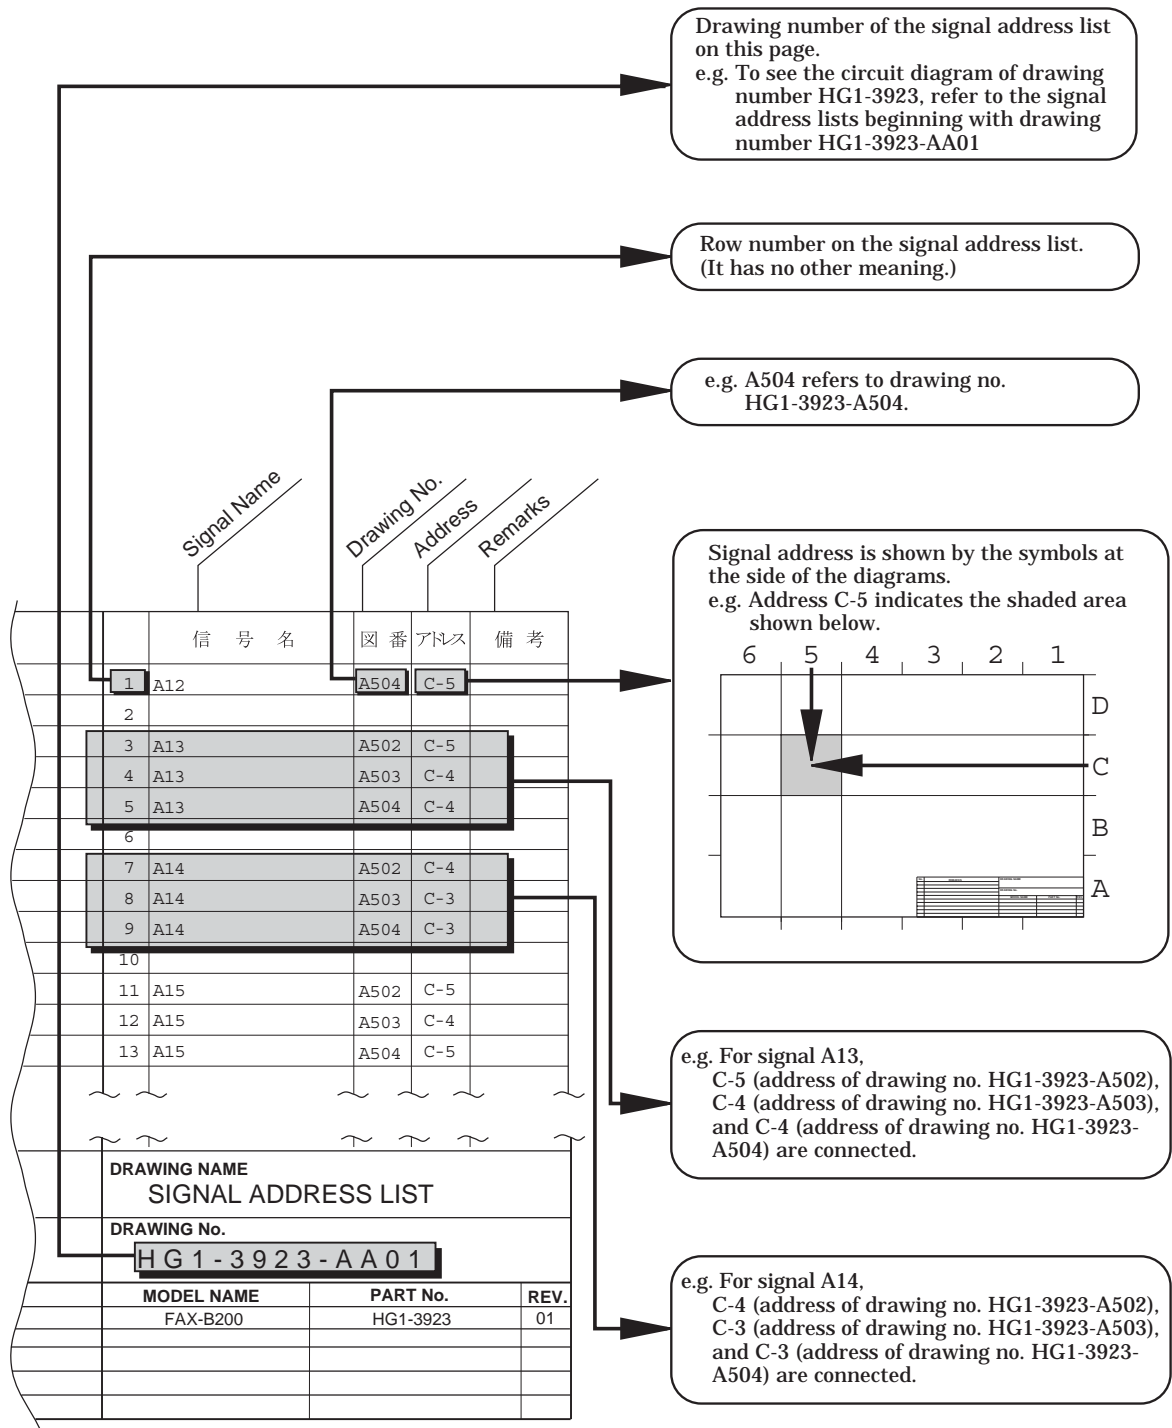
Drawing number of the signal address list on this page.
e.g. To see the circuit diagram of drawing number HG1-3923, refer to the signal address lists beginning with drawing number HG1-3923-AA01

Row number on the signal address list. (It has no other meaning.)

e.g. A504 refers to drawing no. HG1-3923-A504.

Signal Name
Drawing No.
Address
Remarks

| | 信 号 名 | 図 番 | アドレス | 備 考 |
|---|---|---|---|---|
| 1 | A12 | A504 | C-5 | |
| 2 | | | | |
| 3 | A13 | A502 | C-5 | |
| 4 | A13 | A503 | C-4 | |
| 5 | A13 | A504 | C-4 | |
| 6 | | | | |
| 7 | A14 | A502 | C-4 | |
| 8 | A14 | A503 | C-3 | |
| 9 | A14 | A504 | C-3 | |
| 10 | | | | |
| 11 | A15 | A502 | C-5 | |
| 12 | A15 | A503 | C-4 | |
| 13 | A15 | A504 | C-5 | |

DRAWING NAME
SIGNAL ADDRESS LIST
DRAWING No.
HG1-3923-AA01

| MODEL NAME | PART No. | REV. |
|---|---|---|
| FAX-B200 | HG1-3923 | 01 |

Signal address is shown by the symbols at the side of the diagrams.
e.g. Address C-5 indicates the shaded area shown below.

6 5 4 3 2 1
D
C
B
A

e.g. For signal A13,
C-5 (address of drawing no. HG1-3923-A502), C-4 (address of drawing no. HG1-3923-A503), and C-4 (address of drawing no. HG1-3923-A504) are connected.

e.g. For signal A14,
C-4 (address of drawing no. HG1-3923-A502), C-3 (address of drawing no. HG1-3923-A503), and C-3 (address of drawing no. HG1-3923-A504) are connected.